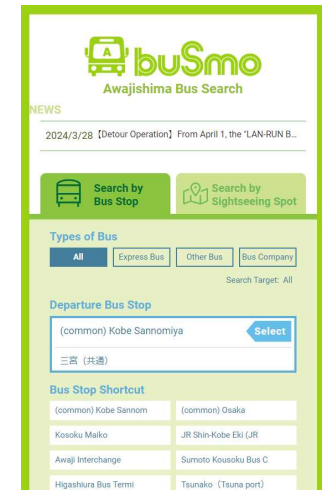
A
buSmo
Awajishima Bus Search

NEWS
2024/3/28【Detour Operation】From April 1, the "LAN-RUN B...

Search by Bus Stop
Search by Sightseeing Spot

Types of Bus
All
Express Bus
Other Bus
Bus Company
Search Target: All

Departure Bus Stop
(common) Kobe Sannomiya
Select
三宮（共通）

Bus Stop Shortcut
(common) Kobe Sannom
(common) Osaka
Kosoku Maiko
JR Shin-Kobe Eki (JR
Awaji Interchange
Sumoto Kousoku Bus C
Higashiura Bus Termi
Tsunako (Tsuna port)